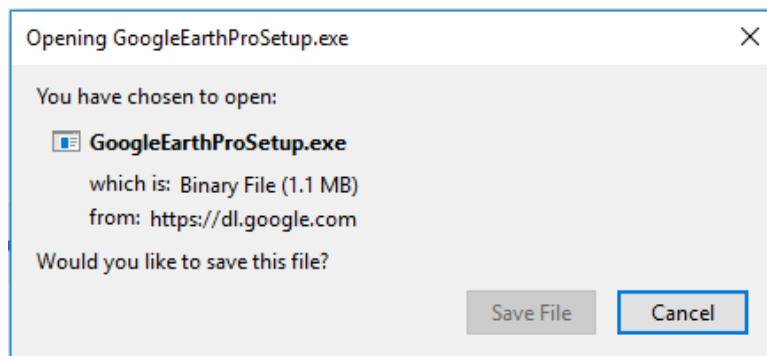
Opening GoogleEarthProSetup.exe

×

You have chosen to open:

GoogleEarthProSetup.exe

which is: Binary File (1.1 MB)

from: https://dl.google.com

Would you like to save this file?

Save File

Cancel